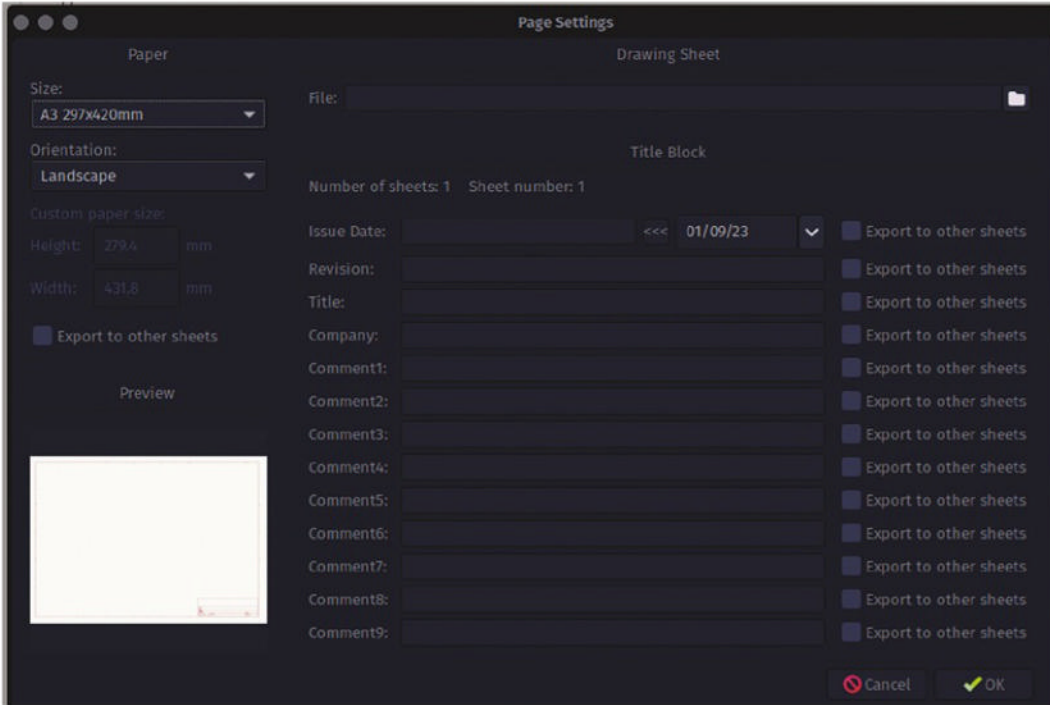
Page Settings

Paper

Size:
A3 297x420mm

Orientation:
Landscape

Custom paper size:
Height: 279.4 mm
Width: 431.8 mm

Export to other sheets

Preview

Drawing Sheet

File:

Title Block

Number of sheets: 1 Sheet number: 1

Issue Date: <<< 01/09/23 Export to other sheets
Revision: Export to other sheets
Title: Export to other sheets
Company: Export to other sheets
Comment1: Export to other sheets
Comment2: Export to other sheets
Comment3: Export to other sheets
Comment4: Export to other sheets
Comment5: Export to other sheets
Comment6: Export to other sheets
Comment7: Export to other sheets
Comment8: Export to other sheets
Comment9: Export to other sheets

Cancel OK